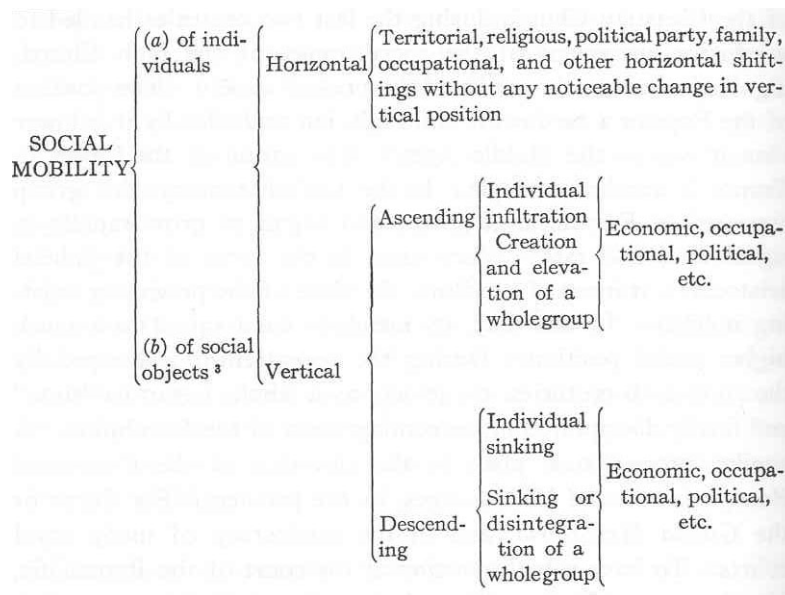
SOCIAL MOBILITY

(a) of individuals

(b) of social objects ³

Horizontal

Territorial, religious, political party, family, occupational, and other horizontal shiftings without any noticeable change in vertical position

Vertical

Ascending

Individual infiltration

Creation and elevation of a wholegroup

Economic, occupational, political, etc.

Descending

Individual sinking

Sinking or disintegration of a wholegroup

Economic, occupational, political, etc.